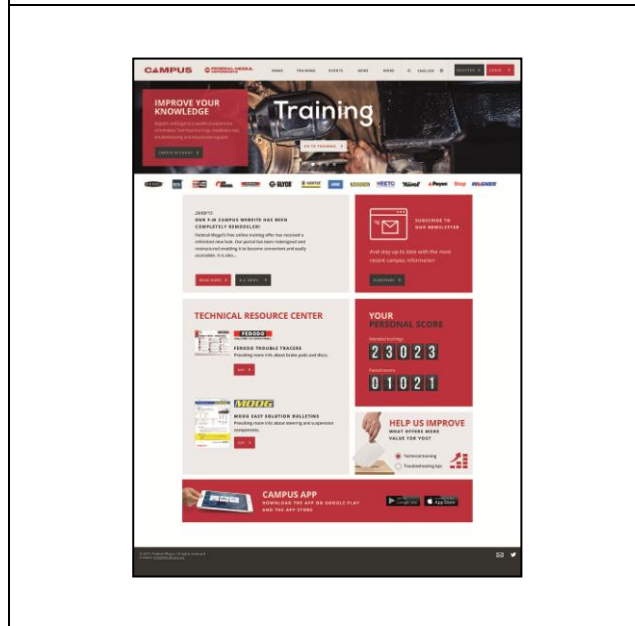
CAMPUS FEDERAL-MOGUL

HOME TRAINING EVENTS NEWS MORE ENGLISH REGISTER LOGIN

IMPROVE YOUR KNOWLEDGE

Training

GO TO TRAINING

FERODO GLYCO MOOG BERU Payen Jurid

OUR F-M CAMPUS WEBSITE HAS BEEN COMPLETELY REMODELED!

READ MORE ALL NEWS

SUBSCRIBE TO OUR NEWSLETTER

And stay up to date with the most recent campus information!

SUBSCRIBE

TECHNICAL RESOURCE CENTER

FERODO

FERODO TROUBLE TRACERS

Providing more info about brake pads and discs.

MOOG

MOOG EASY SOLUTION BULLETINS

Providing more info about steering and suspension components.

YOUR PERSONAL SCORE

23023

01021

HELP US IMPROVE

WHAT OFFERS MORE VALUE FOR YOU?

Technical training

Troubleshooting tips

CAMPUS APP

DOWNLOAD THE APP ON GOOGLE PLAY AND THE APP STORE

Google play App Store